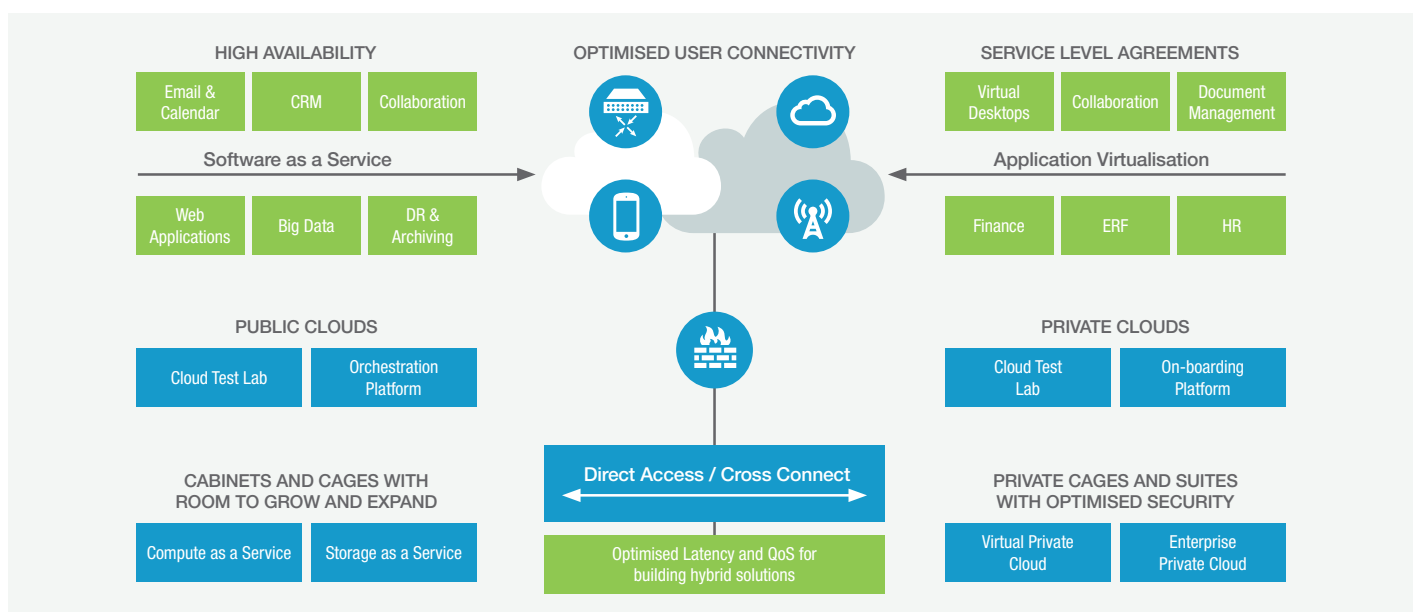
HIGH AVAILABILITY

Email & Calendar

CRM

Collaboration

Software as a Service

Web Applications

Big Data

DR & Archiving

OPTIMISED USER CONNECTIVITY

SERVICE LEVEL AGREEMENTS

Virtual Desktops

Collaboration

Document Management

Application Virtualisation

Finance

ERF

HR

PUBLIC CLOUDS

Cloud Test Lab

Orchestration Platform

PRIVATE CLOUDS

Cloud Test Lab

On-boarding Platform

CABINETS AND CAGES WITH ROOM TO GROW AND EXPAND

Compute as a Service

Storage as a Service

Direct Access / Cross Connect

Optimised Latency and QoS for building hybrid solutions

PRIVATE CAGES AND SUITES WITH OPTIMISED SECURITY

Virtual Private Cloud

Enterprise Private Cloud